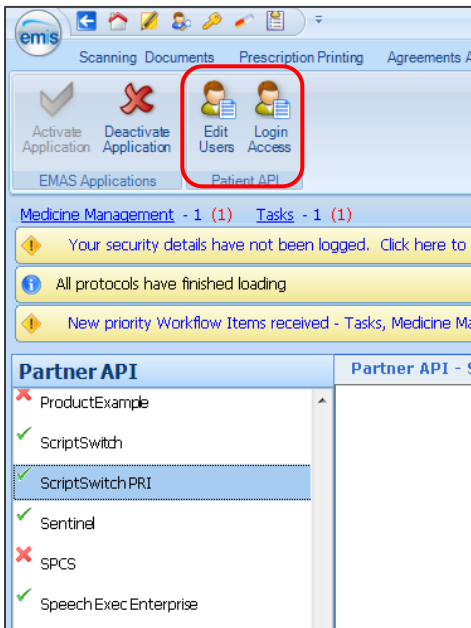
emis

Scanning Documents Prescription Printing Agreements A

Activate Application Deactivate Application
EMAS Applications

Edit Users Login Access
Patient API

Medicine Management - 1 (1) Tasks - 1 (1)

Your security details have not been logged. Click here to

All protocols have finished loading

New priority Workflow Items received - Tasks, Medicine Ma

Partner API

Partner API - 

ProductExample

ScriptSwitch

ScriptSwitch PRI

Sentinel

SPCS

Speech Exec Enterprise